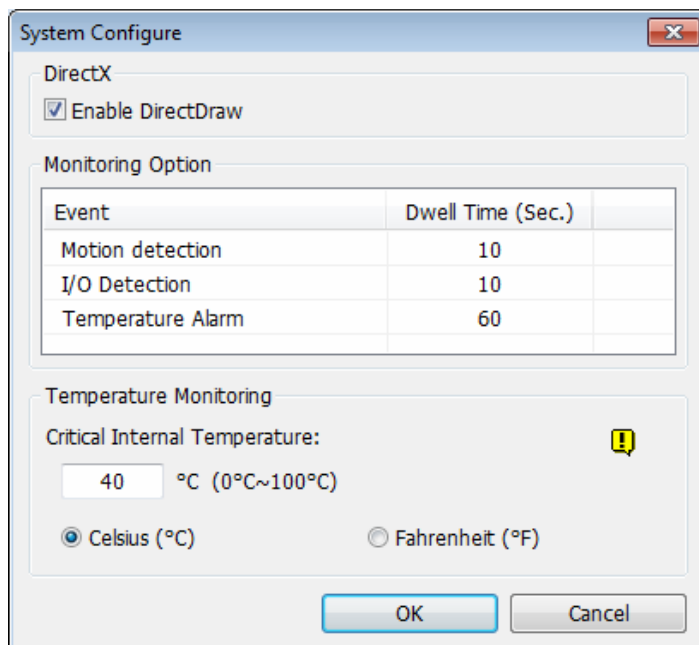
System Configure

DirectX

Enable DirectDraw

Monitoring Option

| Event | Dwell Time (Sec.) |
|---|---|
| Motion detection | 10 |
| I/O Detection | 10 |
| Temperature Alarm | 60 |

Temperature Monitoring

Critical Internal Temperature:

40 °C (0°C~100°C)

Celsius (°C)

Fahrenheit (°F)

OK

Cancel